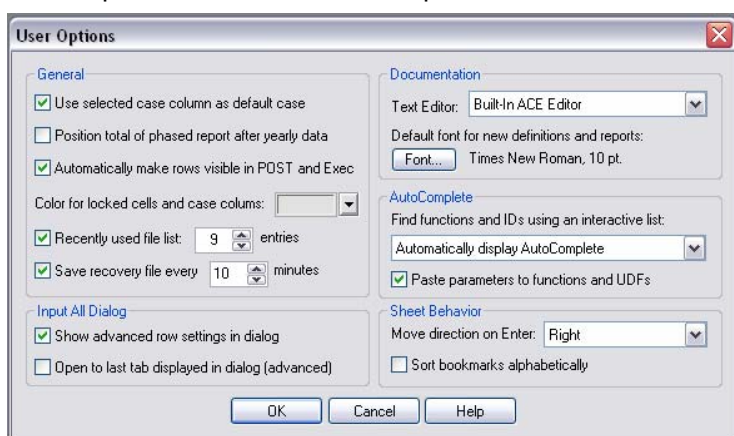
User Options

General

Use selected case column as default case

Position total of phased report after yearly data

Automatically make rows visible in POST and Exec

Color for locked cells and case colums:

Recently used file list: 9 entries

Save recovery file every 10 minutes

Input All Dialog

Show advanced row settings in dialog

Open to last tab displayed in dialog (advanced)

Documentation

Text Editor: Built-In ACE Editor

Default font for new definitions and reports:

Font... Times New Roman, 10 pt.

AutoComplete

Find functions and IDs using an interactive list:

Automatically display AutoComplete

Paste parameters to functions and UDFs

Sheet Behavior

Move direction on Enter: Right

Sort bookmarks alphabetically

OK Cancel Help